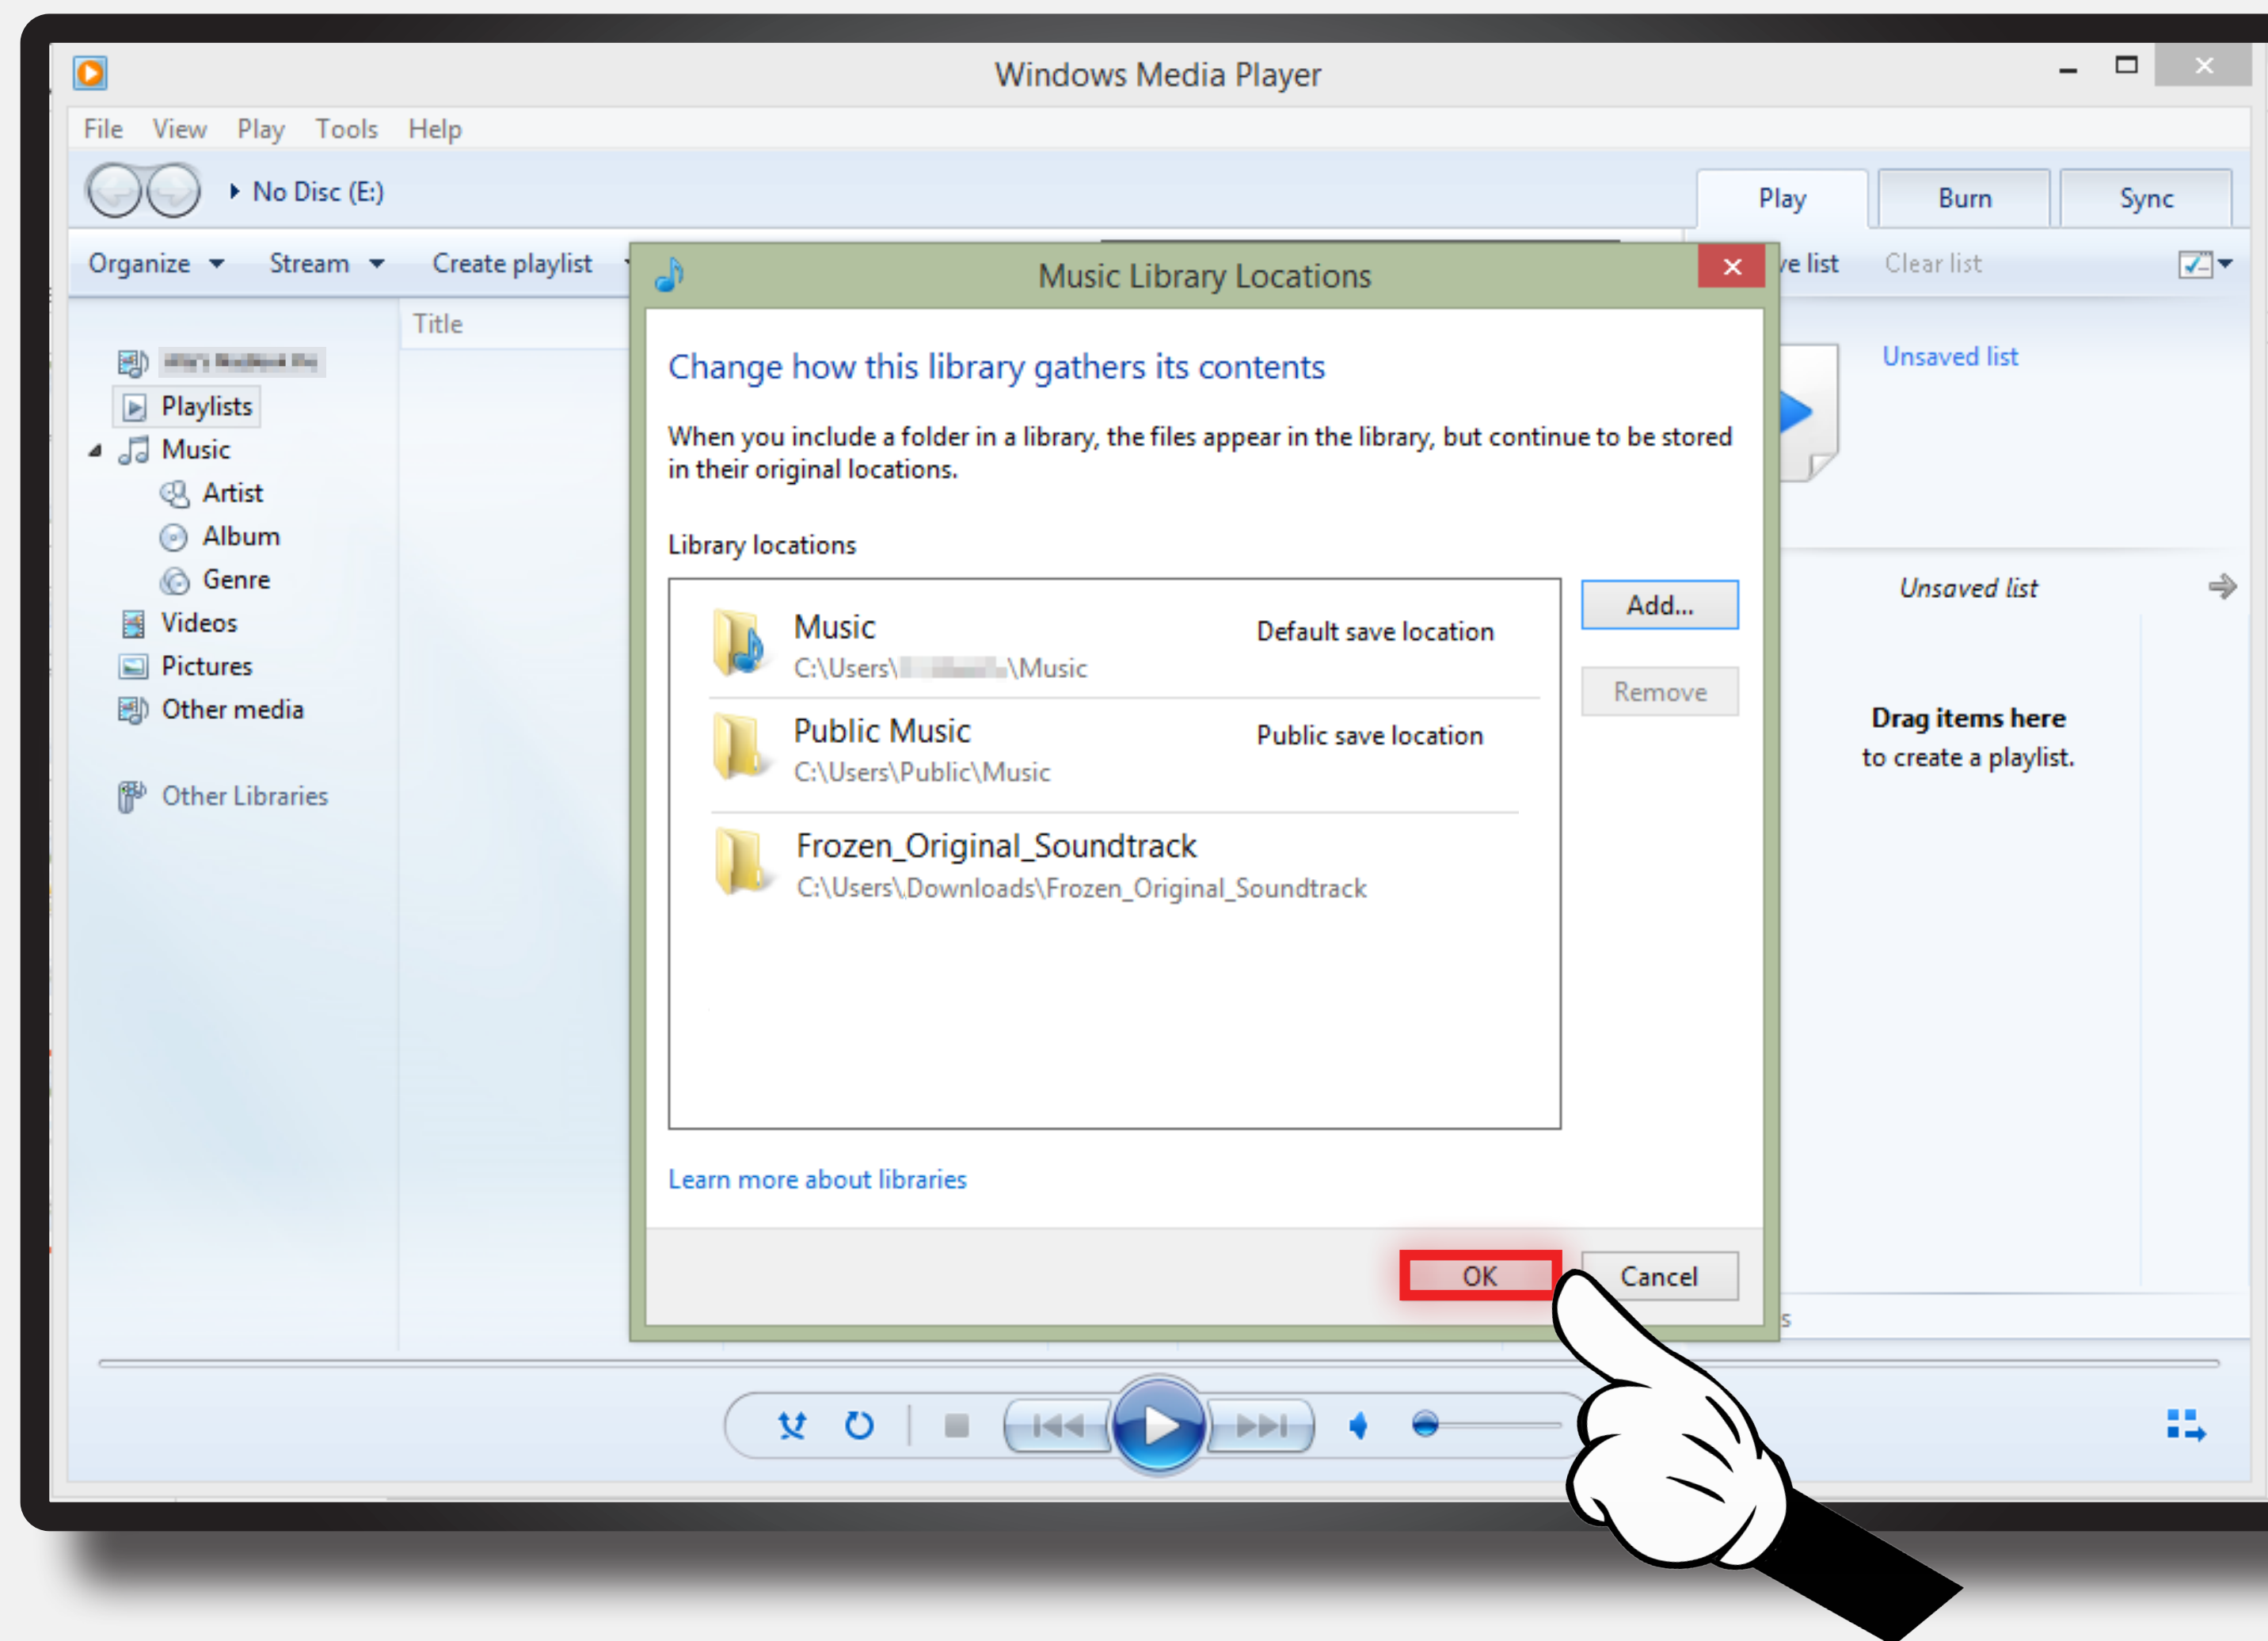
Windows Media Player

File View Play Tools Help

No Disc (E:)

Play Burn Sync

Organize Stream Create playlist

ve list Clear list

Title

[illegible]
Playlists
Music
Artist
Album
Genre
Videos
Pictures
Other media

Other Libraries

Music Library Locations

Change how this library gathers its contents

When you include a folder in a library, the files appear in the library, but continue to be stored in their original locations.

Library locations

Music
C:\Users\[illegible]\Music
Default save location

Public Music
C:\Users\Public\Music
Public save location

Frozen_Original_Soundtrack
C:\Users\Downloads\Frozen_Original_Soundtrack

Add...
Remove

Learn more about libraries

OK Cancel

Unsaved list

Unsaved list

Drag items here
to create a playlist.